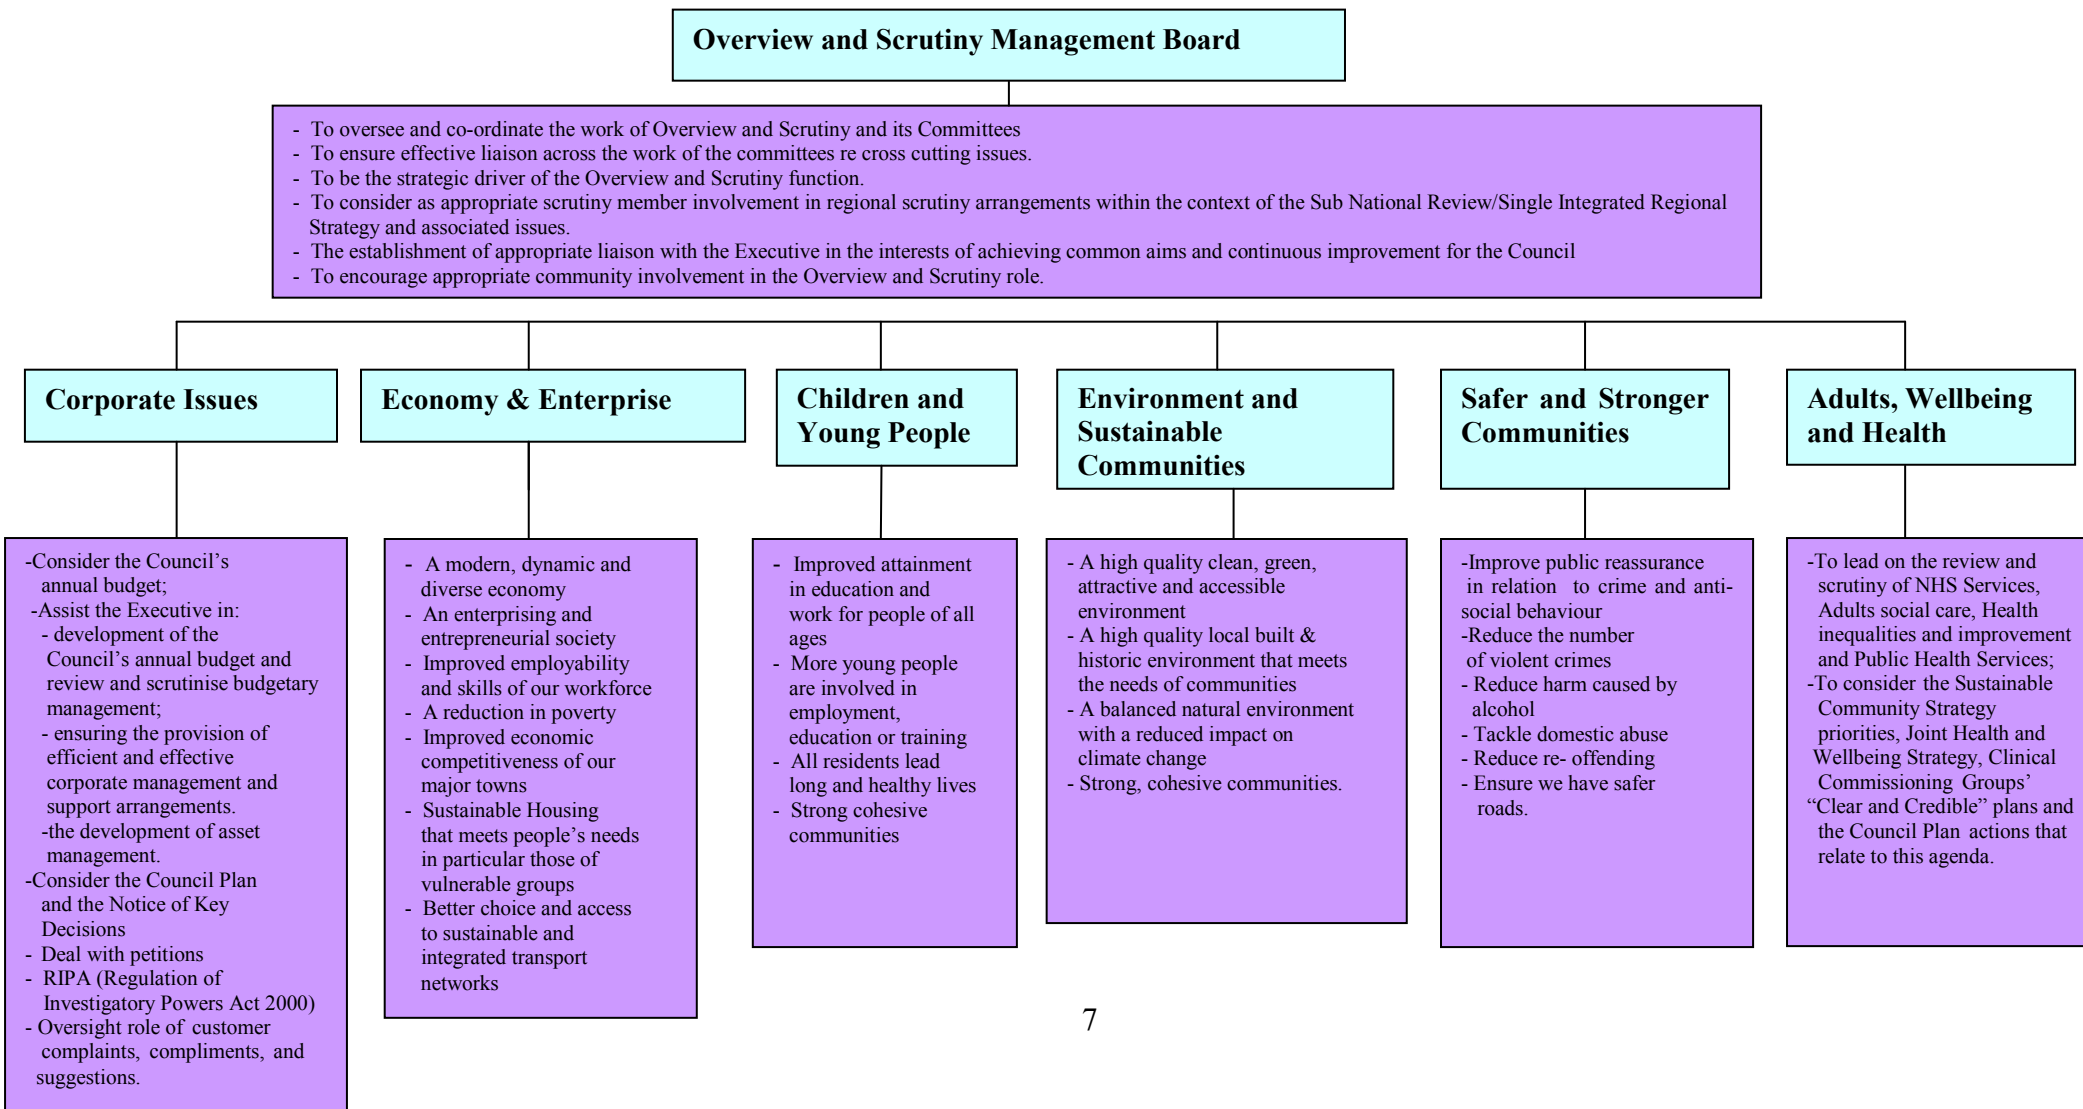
Overview and Scrutiny Management Board

- To oversee and co-ordinate the work of Overview and Scrutiny and its Committees
- To ensure effective liaison across the work of the committees re cross cutting issues.
- To be the strategic driver of the Overview and Scrutiny function.
- To consider as appropriate scrutiny member involvement in regional scrutiny arrangements within the context of the Sub National Review/Single Integrated Regional Strategy and associated issues.
- The establishment of appropriate liaison with the Executive in the interests of achieving common aims and continuous improvement for the Council
- To encourage appropriate community involvement in the Overview and Scrutiny role.

Corporate Issues

-Consider the Council's annual budget;
-Assist the Executive in:
- development of the Council's annual budget and review and scrutinise budgetary management;
- ensuring the provision of efficient and effective corporate management and support arrangements.
-the development of asset management.
-Consider the Council Plan and the Notice of Key Decisions
- Deal with petitions
- RIPA (Regulation of Investigatory Powers Act 2000)
- Oversight role of customer complaints, compliments, and suggestions.

Economy & Enterprise

- A modern, dynamic and diverse economy
- An enterprising and entrepreneurial society
- Improved employability and skills of our workforce
- A reduction in poverty
- Improved economic competitiveness of our major towns
- Sustainable Housing that meets people's needs in particular those of vulnerable groups
- Better choice and access to sustainable and integrated transport networks

Children and Young People

- Improved attainment in education and work for people of all ages
- More young people are involved in employment, education or training
- All residents lead long and healthy lives
- Strong cohesive communities

Environment and Sustainable Communities

- A high quality clean, green, attractive and accessible environment
- A high quality local built & historic environment that meets the needs of communities
- A balanced natural environment with a reduced impact on climate change
- Strong, cohesive communities.

Safer and Stronger Communities

-Improve public reassurance in relation to crime and anti-social behaviour
-Reduce the number of violent crimes
- Reduce harm caused by alcohol
- Tackle domestic abuse
- Reduce re- offending
- Ensure we have safer roads.

Adults, Wellbeing and Health

-To lead on the review and scrutiny of NHS Services, Adults social care, Health inequalities and improvement and Public Health Services;
-To consider the Sustainable Community Strategy priorities, Joint Health and Wellbeing Strategy, Clinical Commissioning Groups' "Clear and Credible" plans and the Council Plan actions that relate to this agenda.

7